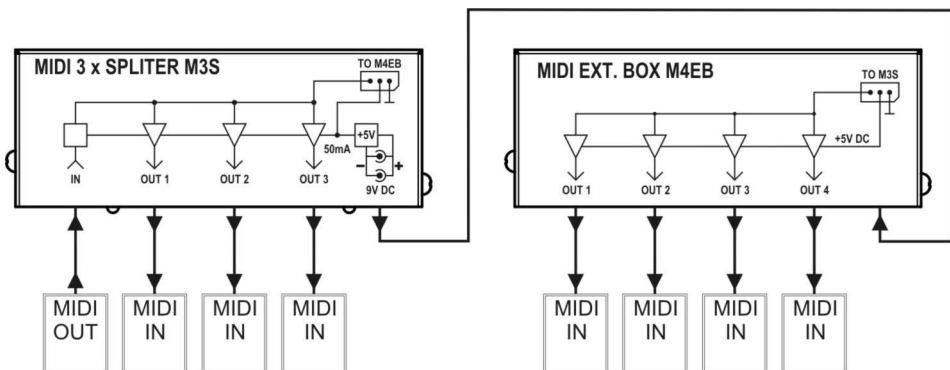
MIDI 3 x SPLITER M3S

TO M4EB

+5V

50mA

IN

OUT 1

OUT 2

OUT 3

9V DC

MIDI EXT. BOX M4EB

TO M3S

+5V DC

OUT 1

OUT 2

OUT 3

OUT 4

MIDI OUT

MIDI IN

MIDI IN

MIDI IN

MIDI IN

MIDI IN

MIDI IN

MIDI IN